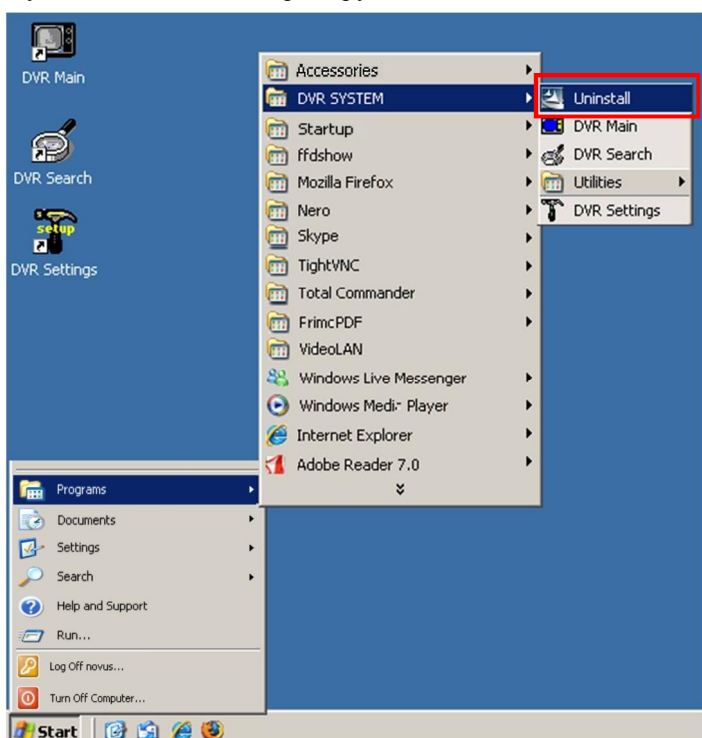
DVR Main

DVR Search

setup

DVR Settings

Accessories
DVR SYSTEM
Startup
ffdshow
Mozilla Firefox
Nero
Skype
TightVNC
Total Commander
FrimcPDF
VideoLAN
Windows Live Messenger
Windows Media Player
Internet Explorer
Adobe Reader 7.0

Uninstall
DVR Main
DVR Search
Utilities
DVR Settings

Programs
Documents
Settings
Search
Help and Support
Run...
Log Off novus...
Turn Off Computer...

Start